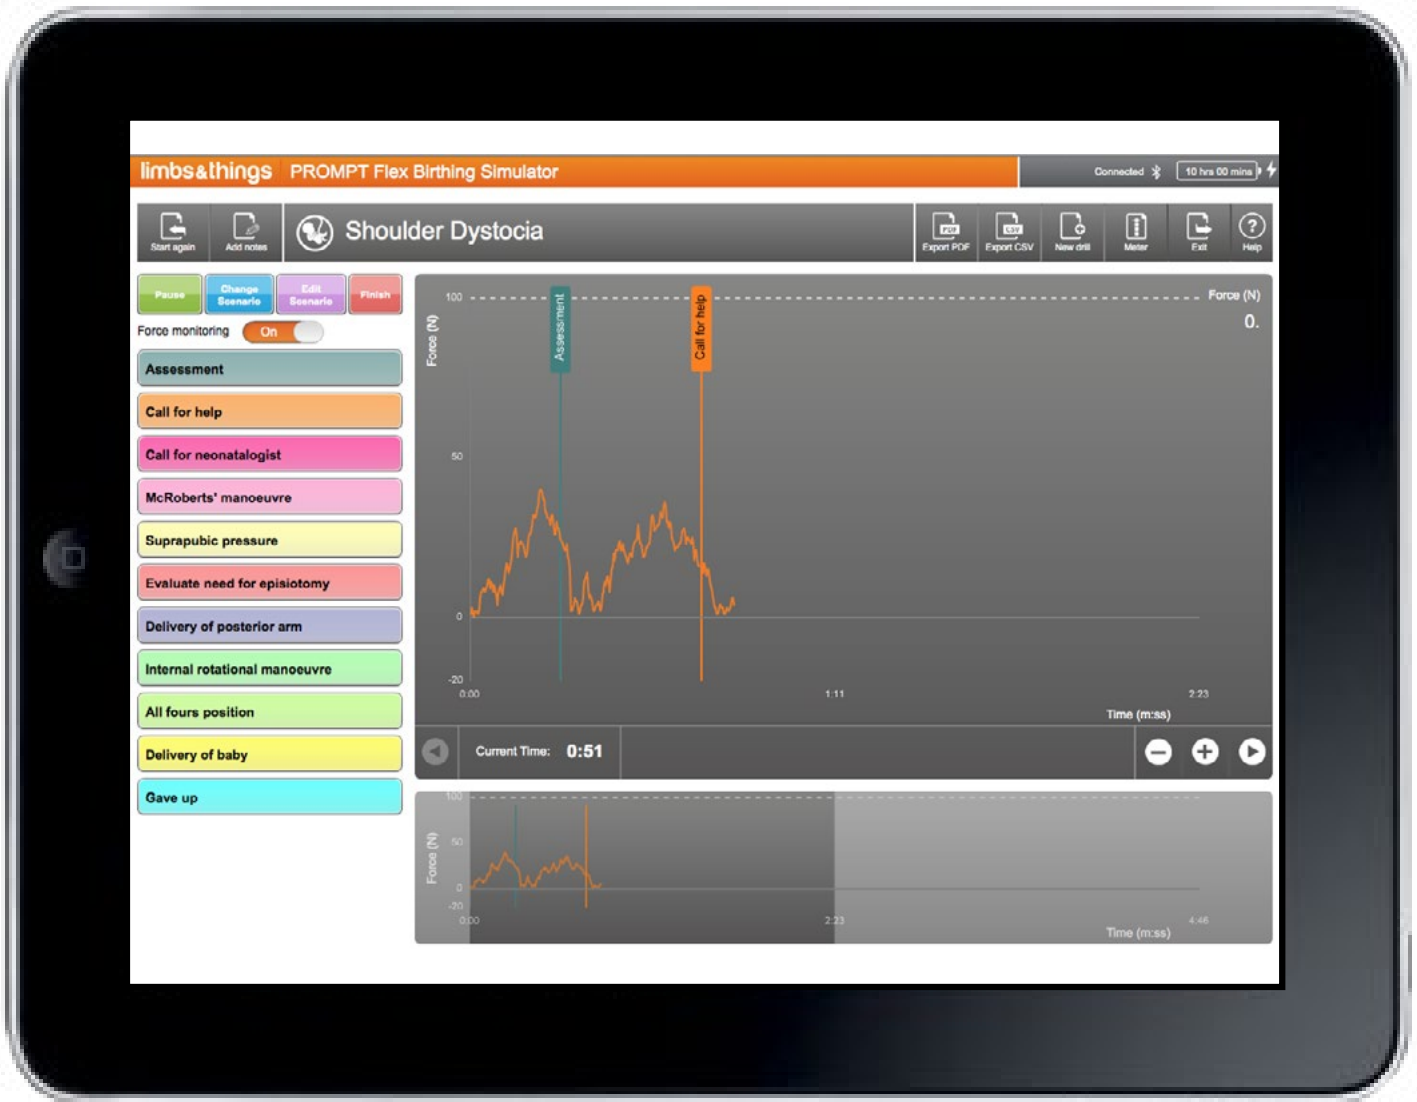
limbs&things PROMPT Flex Birthing Simulator

Connected 10 hrs 00 mins

Start again Add notes

Shoulder Dystocia

Export PDF Export CSV New drill Meter Exit Help

Pause Change Scenario Edit Scenario Finish

Force monitoring On

Assessment

Call for help

Call for neonatalogist

McRoberts' manoeuvre

Suprapubic pressure

Evaluate need for episiotomy

Delivery of posterior arm

Internal rotational manoeuvre

All fours position

Delivery of baby

Gave up

100
Force (N)
50
0
-20
0:00 1:11 2:23
Assessment
Call for help
Force (N)
0.
Time (m:ss)

Current Time: 0:51

100
50
Force (N)
0
-20
0:00 2:23 4:46
Time (m:ss)